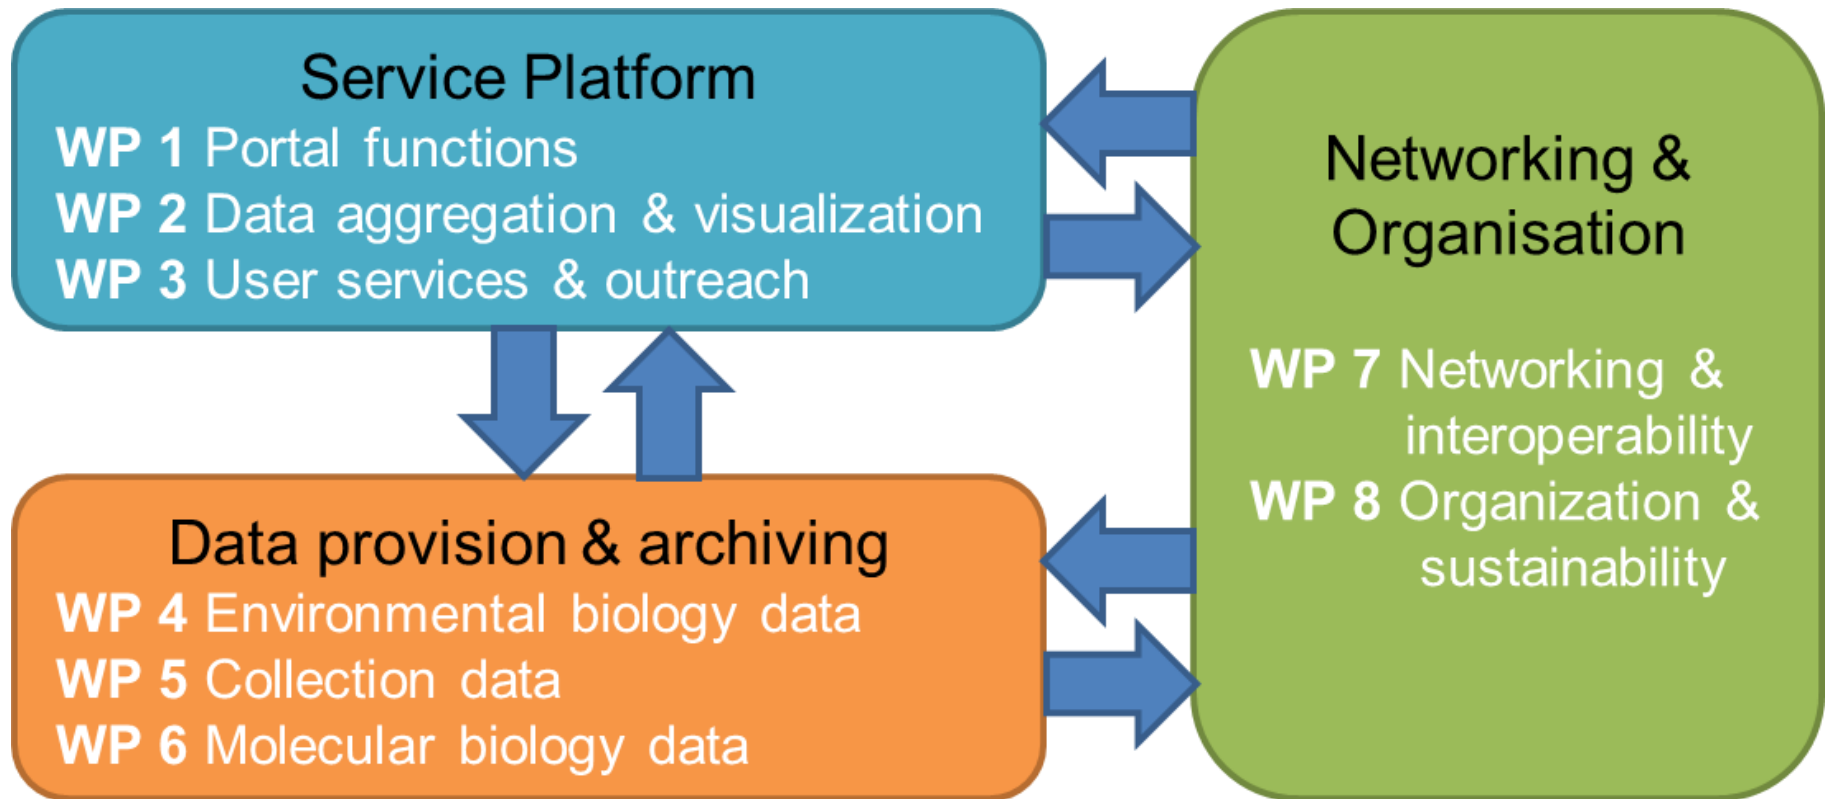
Service Platform
WP 1 Portal functions
WP 2 Data aggregation & visualization
WP 3 User services & outreach

Networking & Organisation

WP 7 Networking & interoperability
WP 8 Organization & sustainability

Data provision & archiving
WP 4 Environmental biology data
WP 5 Collection data
WP 6 Molecular biology data